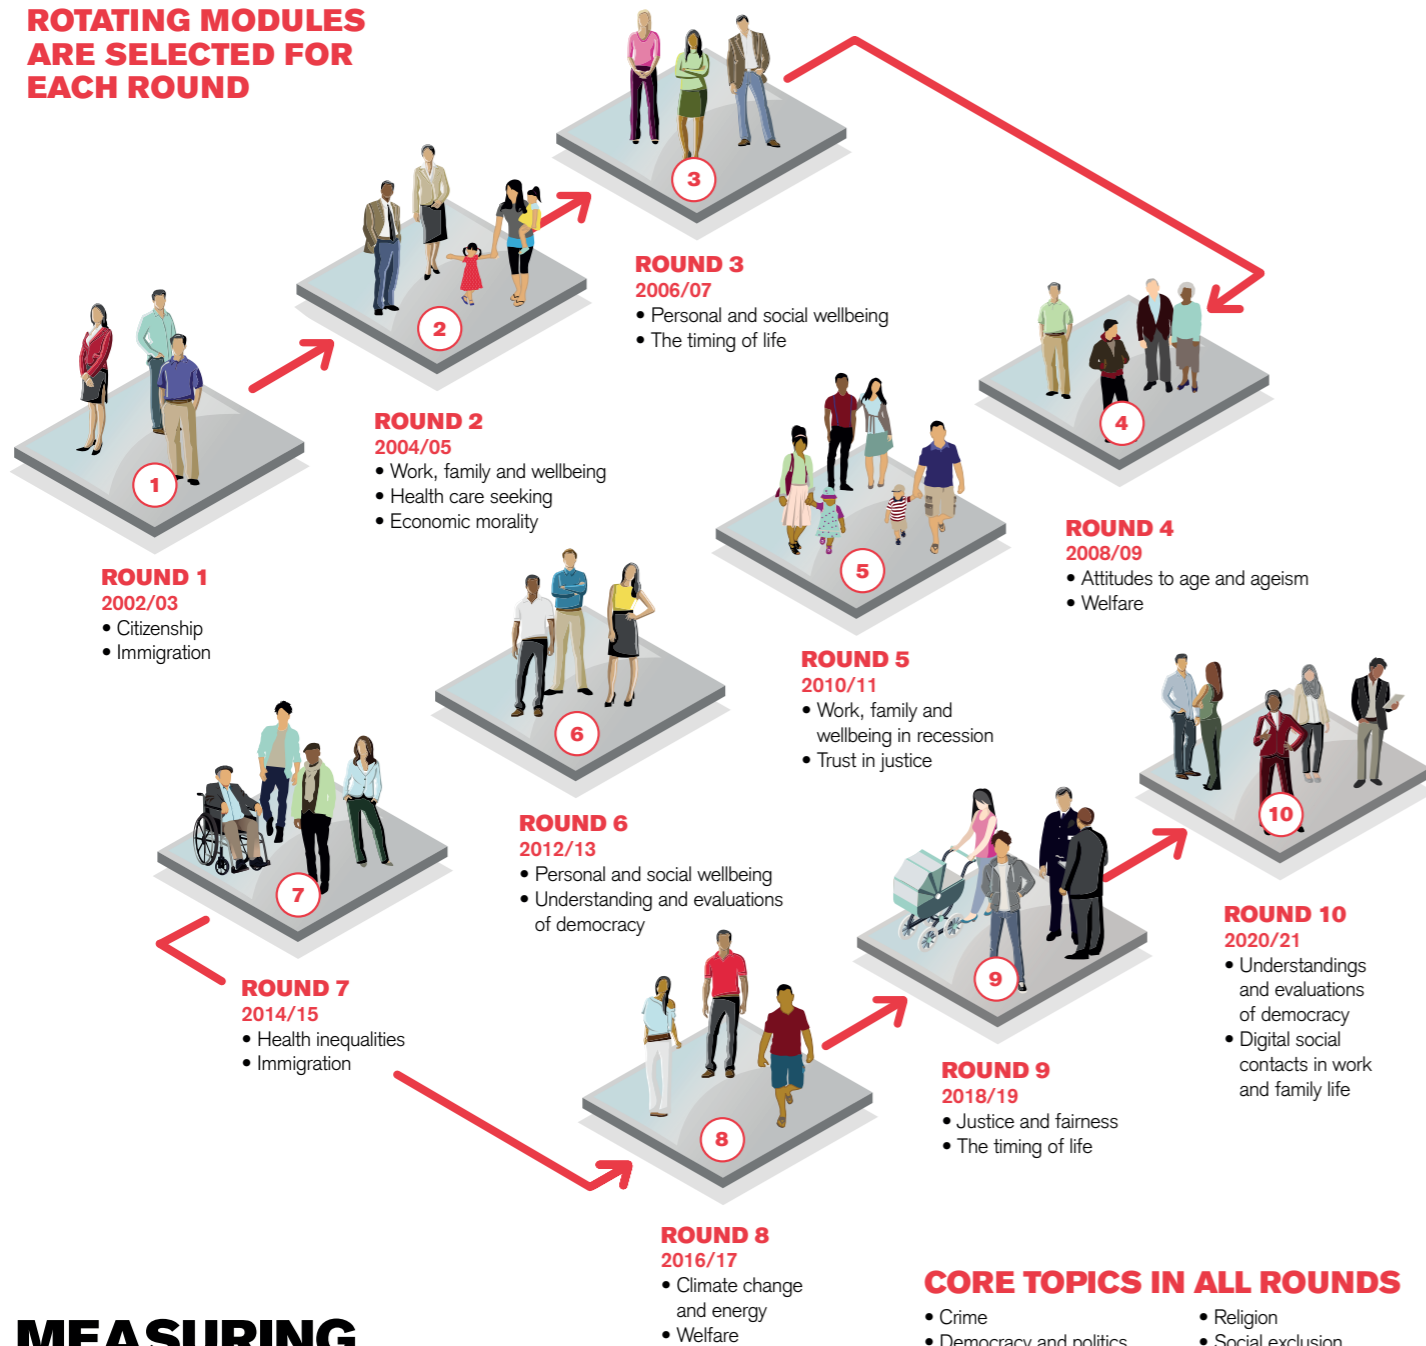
ROTATING MODULES ARE SELECTED FOR EACH ROUND

3

2

ROUND 3
2006/07
• Personal and social wellbeing
• The timing of life

1

4

ROUND 2
2004/05
• Work, family and wellbeing
• Health care seeking
• Economic morality

5

ROUND 4
2008/09
• Attitudes to age and ageism
• Welfare

ROUND 1
2002/03
• Citizenship
• Immigration

6

ROUND 5
2010/11
• Work, family and wellbeing in recession
• Trust in justice

10

7

ROUND 6
2012/13
• Personal and social wellbeing
• Understanding and evaluations of democracy

9

ROUND 10
2020/21
• Understandings and evaluations of democracy
• Digital social contacts in work and family life

ROUND 7
2014/15
• Health inequalities
• Immigration

8

ROUND 9
2018/19
• Justice and fairness
• The timing of life

ROUND 8
2016/17
• Climate change and energy
• Welfare

CORE TOPICS IN ALL ROUNDS
• Crime
• Democracy and politics
• Religion
• Social exclusion

MEASURING